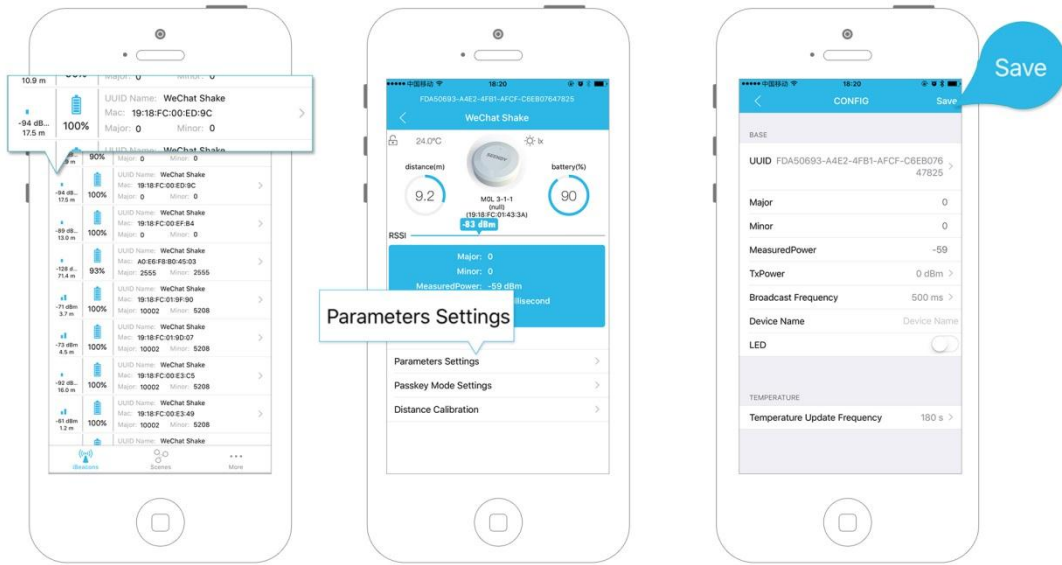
10.9 m
Major: 0
Minor: 0

-94 dB...
17.5 m
100%
UUID Name: WeChat Shake
Mac: 19:18:FC:00:ED:9C
Major: 0
Minor: 0

90%
Major: 0
Minor: 0

-94 dB...
17.5 m
100%
UUID Name: WeChat Shake
Mac: 19:18:FC:00:ED:9C
Major: 0
Minor: 0

-89 dB...
13.0 m
100%
UUID Name: WeChat Shake
Mac: 19:18:FC:00:EF:B4
Major: 0
Minor: 0

-128 d...
71.4 m
93%
UUID Name: WeChat Shake
Mac: A0:E6:F8:B0:45:03
Major: 2555
Minor: 2555

-71 dBm
3.7 m
100%
UUID Name: WeChat Shake
Mac: 19:18:FC:01:9F:90
Major: 10002
Minor: 5208

-73 dBm
4.5 m
100%
UUID Name: WeChat Shake
Mac: 19:18:FC:01:9D:07
Major: 10002
Minor: 5208

-92 dB...
16.0 m
100%
UUID Name: WeChat Shake
Mac: 19:18:FC:00:E3:C5
Major: 10002
Minor: 5208

-61 dBm
1.2 m
100%
UUID Name: WeChat Shake
Mac: 19:18:FC:00:E3:49
Major: 10002
Minor: 5208

UUID Name: WeChat Shake

iBeacons
Scenes
More

••••• 中国移动
18:20
FDA50693-A4E2-4FB1-AFCF-C6EB07647825
WeChat Shake
24.0°C
lx
distance(m)
9.2
battery(%)
90
MOL 3-1-1
(null)
(19:18:FC:01:43:3A)
-83 dBm
RSSI
Major: 0
Minor: 0
MeasuredPower: -59 dBm
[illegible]ilisecond
Parameters Settings
Parameters Settings
Passkey Mode Settings
Distance Calibration

Save
••••• 中国移动
18:20
CONFIG
Save
BASE
UUID FDA50693-A4E2-4FB1-AFCF-C6EB07647825
Major 0
Minor 0
MeasuredPower -59
TxPower 0 dBm
Broadcast Frequency 500 ms
Device Name Device Name
LED
TEMPERATURE
Temperature Update Frequency 180 s